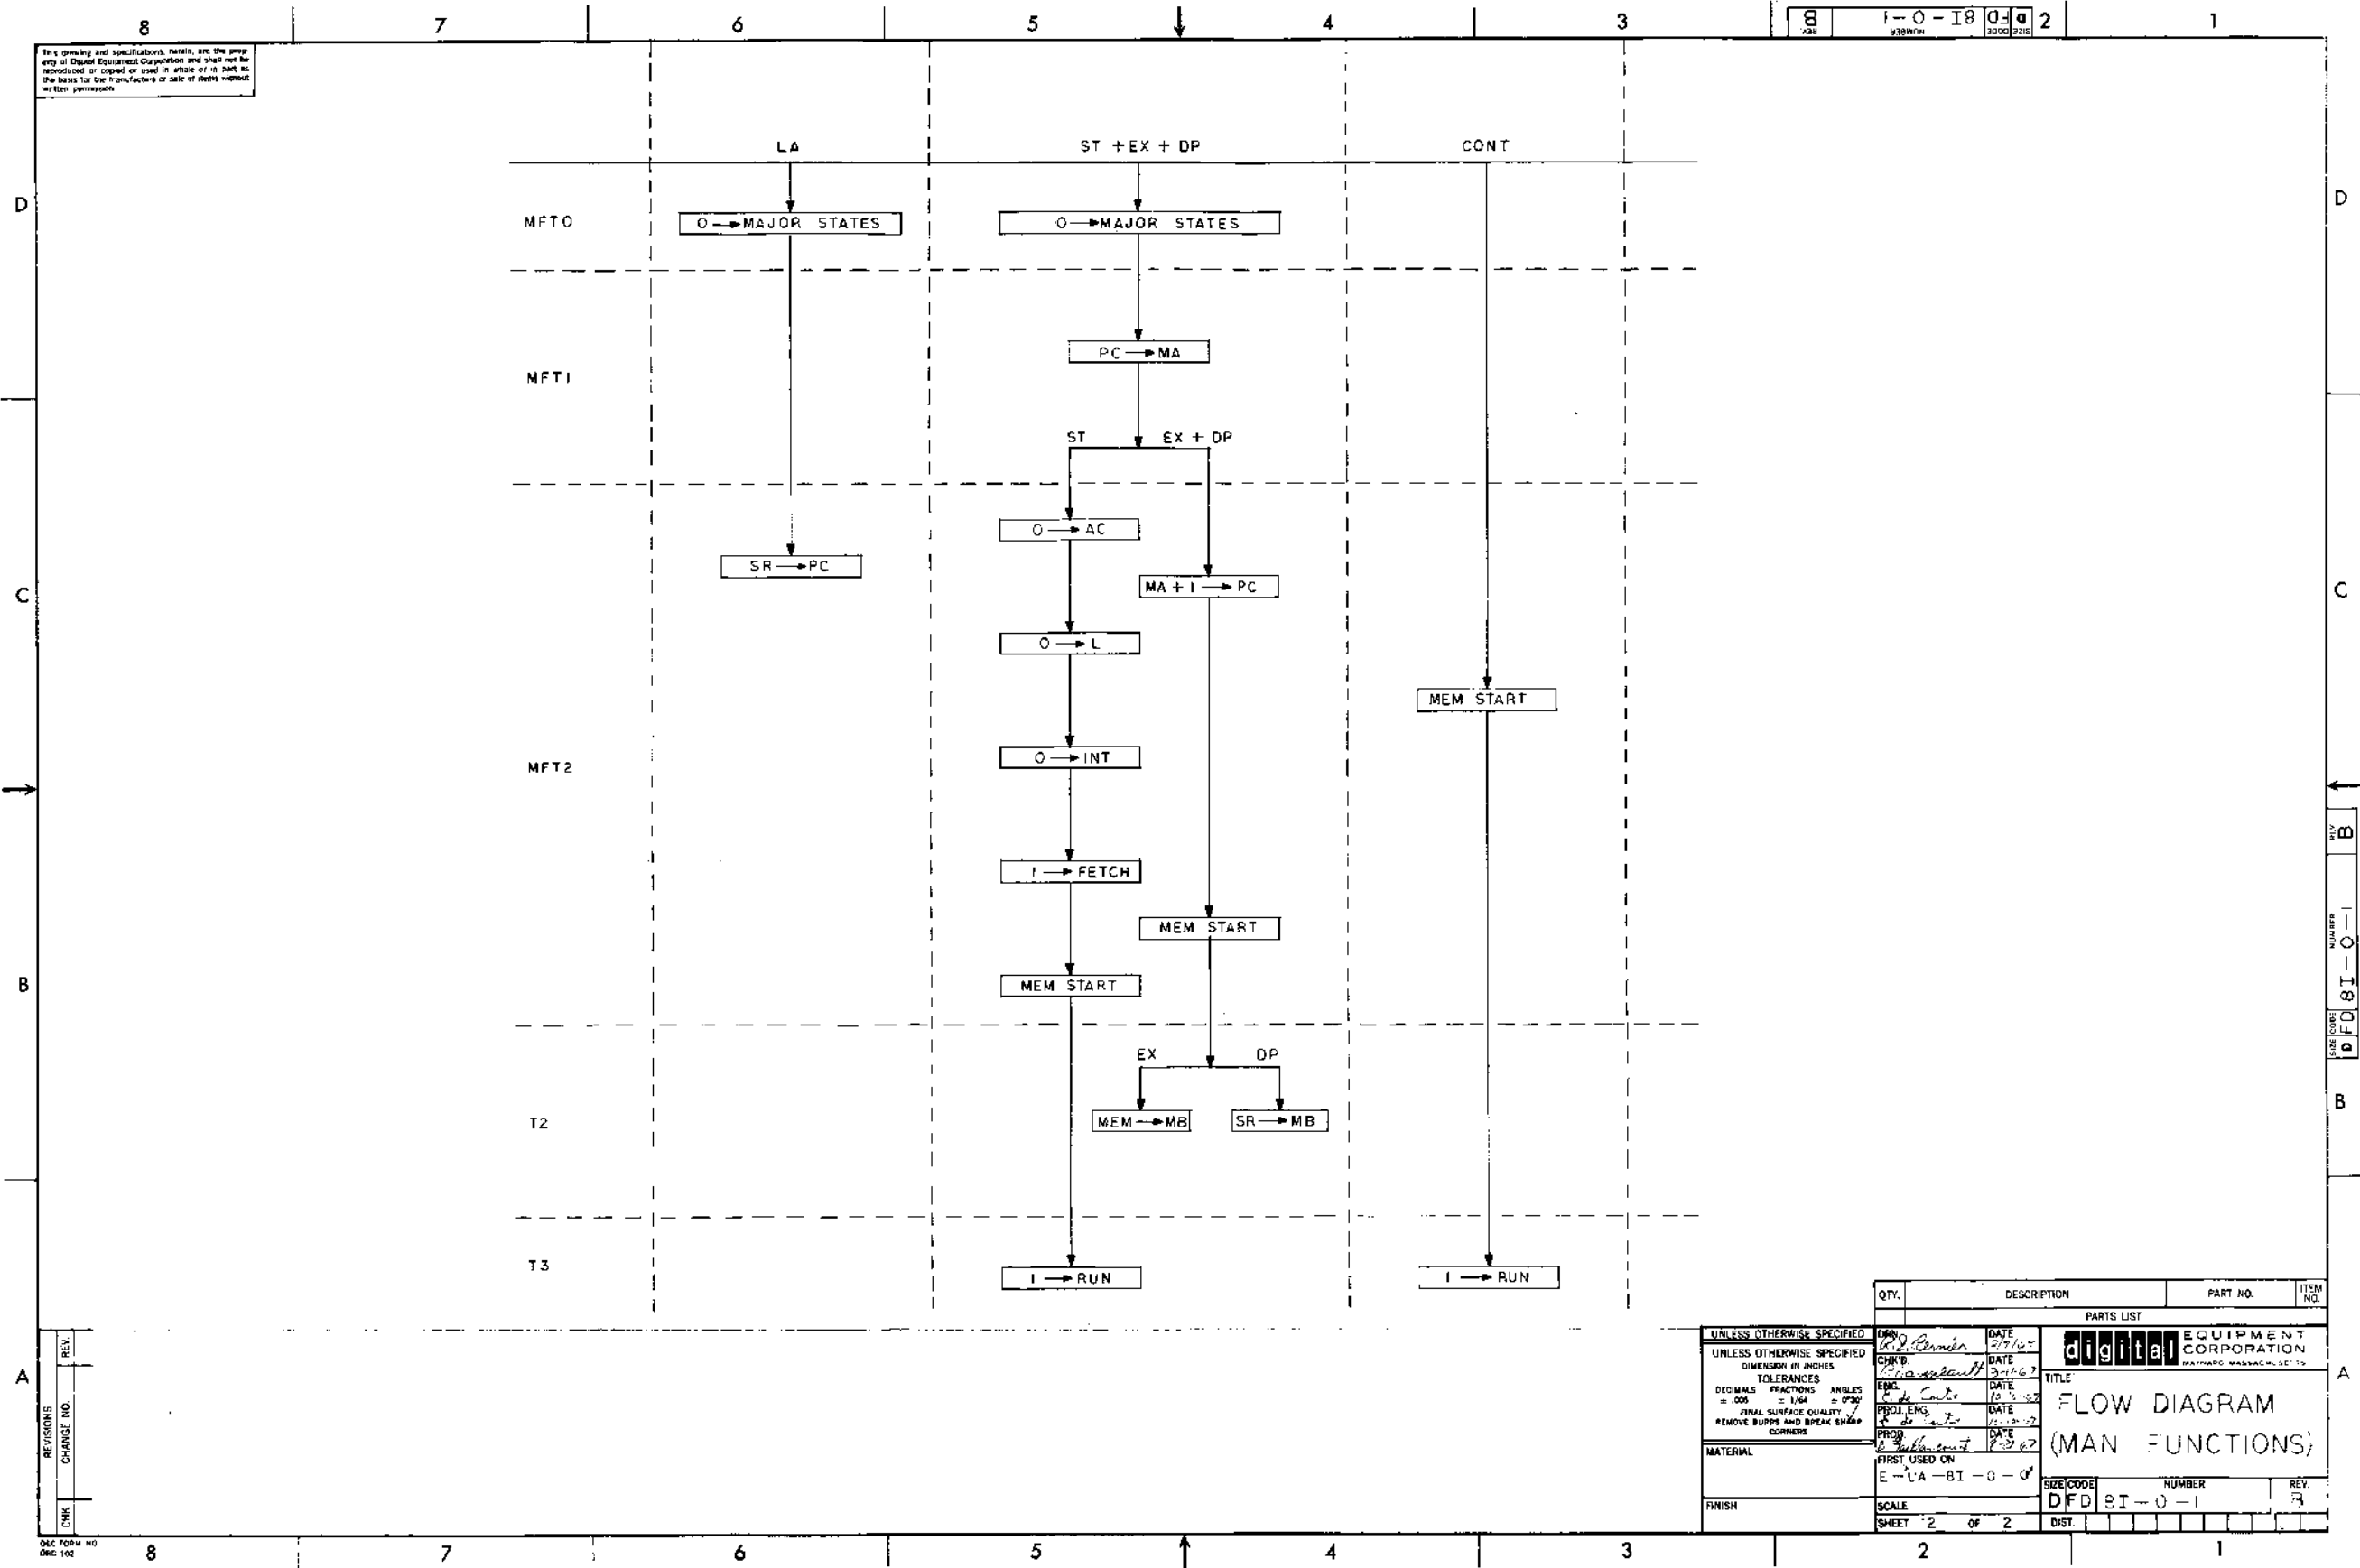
8 7 6 5 4 3 2 1

B | 8I-0-1 | D FD | 2
REV | NUMBER | SIZE CODE

This drawing and specifications, herein, are the property of Digital Equipment Corporation and shall not be reproduced or copied or used in whole or in part as the basis for the manufacture or sale of items without written permission.

D C B A

LA

ST + EX + DP

CONT

MFT0

O → MAJOR STATES

O → MAJOR STATES

MFT1

PC → MA

ST

EX + DP

O → AC

SR → PC

MA + 1 → PC

O → L

MEM START

MFT2

O → INT

1 → FETCH

MEM START

MEM START

EX

DP

T2

MEM → MB

SR → MB

T3

1 → RUN

1 → RUN

REV | B
NUMBER | 8I-0-1
SIZE CODE | D FD

QTY. | DESCRIPTION | PART NO. | ITEM NO.

PARTS LIST

REVISIONS
REV.
CHANGE NO.
CHK

UNLESS OTHERWISE SPECIFIED

UNLESS OTHERWISE SPECIFIED
DIMENSION IN INCHES
TOLERANCES
DECIMALS ± .005 FRACTIONS ± 1/64 ANGLES ± 0°30'
FINAL SURFACE QUALITY
REMOVE BURRS AND BREAK SHARP CORNERS

MATERIAL

FINISH

DRN. R.J. Bernier DATE 2/7/67
CHK'D. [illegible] DATE 3-14-67
ENG. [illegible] DATE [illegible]
PROJ. ENG. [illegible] DATE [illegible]
PROD. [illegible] DATE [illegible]
FIRST USED ON
E-UA-8I-0-0

digital EQUIPMENT CORPORATION
MAYNARD, MASSACHUSETTS

TITLE
FLOW DIAGRAM
(MAN FUNCTIONS)

SIZE | CODE | NUMBER | REV.
D | FD | 8I-0-1 | B

SCALE
SHEET 2 OF 2
DIST.

DEC FORM NO
DRG 102